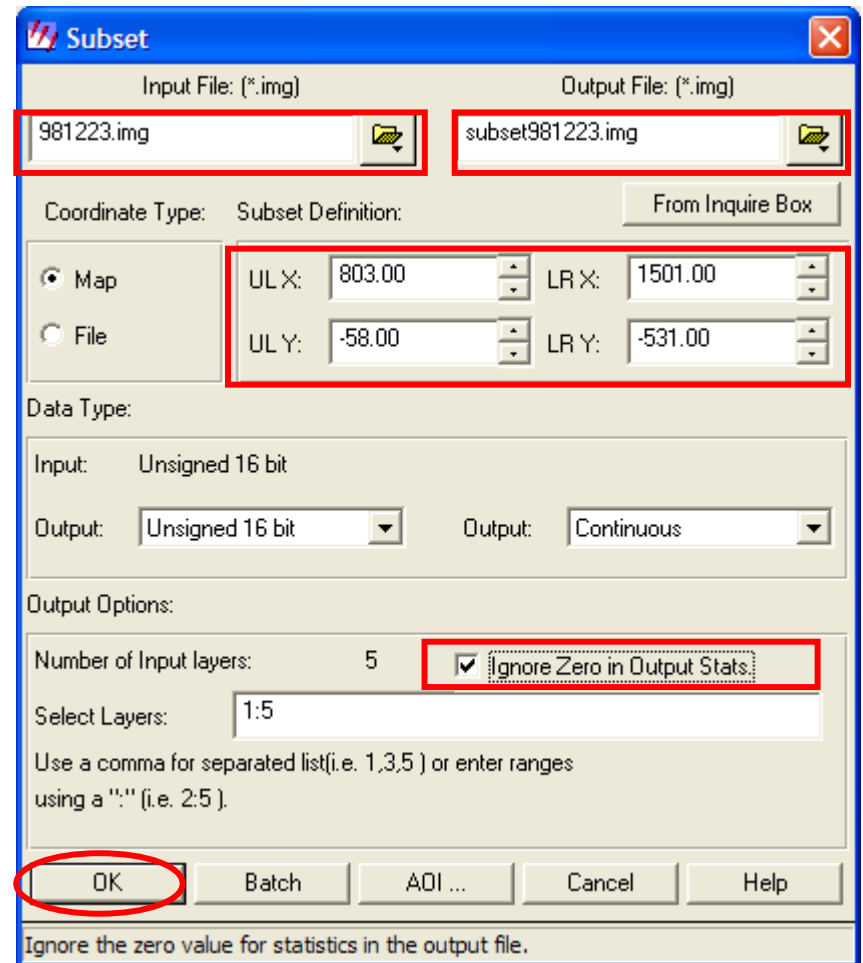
Subset

Input File: (*.img)

981223.img

Output File: (*.img)

subset981223.img

Coordinate Type:

Subset Definition:

From Inquire Box

Map

File

UL X: 803.00

LR X: 1501.00

UL Y: -58.00

LR Y: -531.00

Data Type:

Input: Unsigned 16 bit

Output: Unsigned 16 bit

Output: Continuous

Output Options:

Number of Input layers: 5

Ignore Zero in Output Stats.

Select Layers: 1:5

Use a comma for separated list(i.e. 1,3,5 ) or enter ranges using a ":" (i.e. 2:5 ).

OK

Batch

AOI ...

Cancel

Help

Ignore the zero value for statistics in the output file.